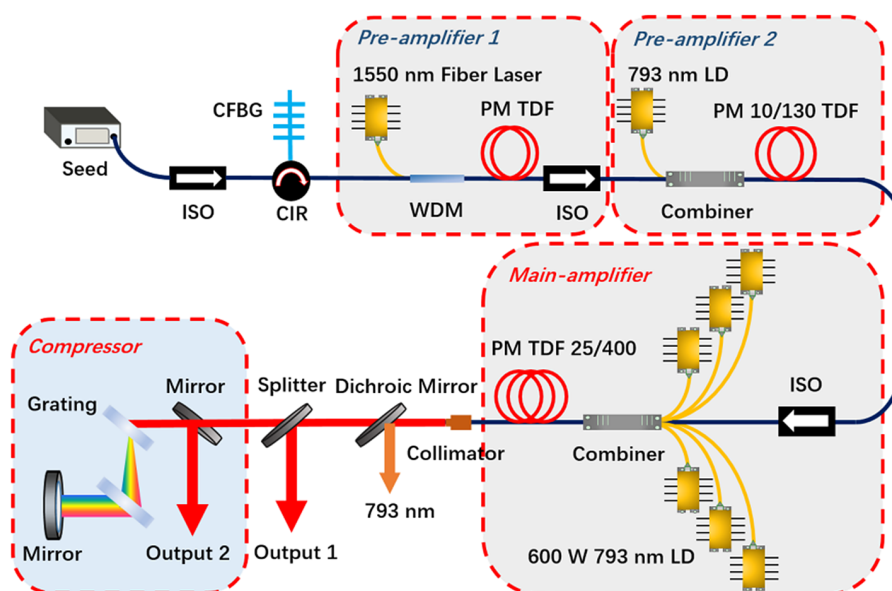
Pre-amplifier 1
Pre-amplifier 2
1550 nm Fiber Laser
793 nm LD
CFBG
PM TDF
PM 10/130 TDF
Seed
ISO
CIR
WDM
ISO
Combiner
Main-amplifier
Compressor
PM TDF 25/400
Mirror
Splitter
Dichroic Mirror
Grating
ISO
Collimator
Combiner
793 nm
Mirror
Output 2
Output 1
600 W 793 nm LD